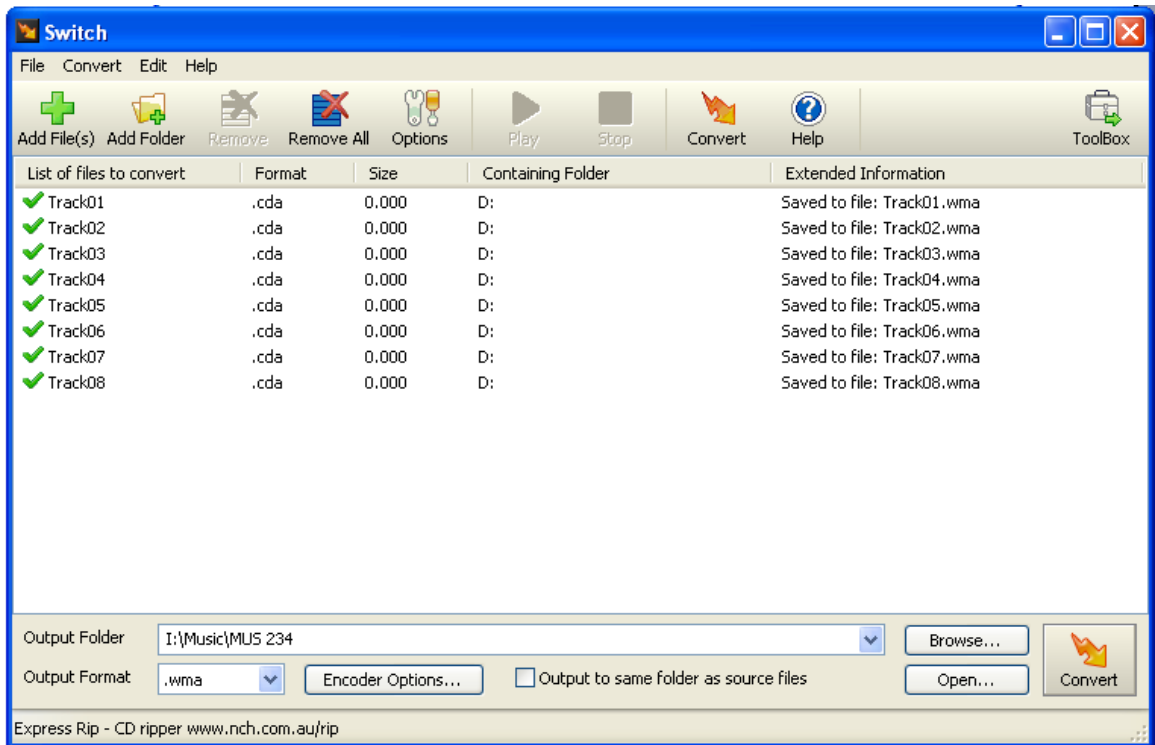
Switch

File Convert Edit Help

Add File(s) Add Folder Remove Remove All Options Play Stop Convert Help ToolBox

| List of files to convert | Format | Size | Containing Folder | Extended Information |
|---|---|---|---|---|
| Track01 | .cda | 0.000 | D: | Saved to file: Track01.wma |
| Track02 | .cda | 0.000 | D: | Saved to file: Track02.wma |
| Track03 | .cda | 0.000 | D: | Saved to file: Track03.wma |
| Track04 | .cda | 0.000 | D: | Saved to file: Track04.wma |
| Track05 | .cda | 0.000 | D: | Saved to file: Track05.wma |
| Track06 | .cda | 0.000 | D: | Saved to file: Track06.wma |
| Track07 | .cda | 0.000 | D: | Saved to file: Track07.wma |
| Track08 | .cda | 0.000 | D: | Saved to file: Track08.wma |

Output Folder I:\Music\MUS 234 Browse...

Output Format .wma Encoder Options... Output to same folder as source files Open... Convert

Express Rip - CD ripper www.nch.com.au/rip